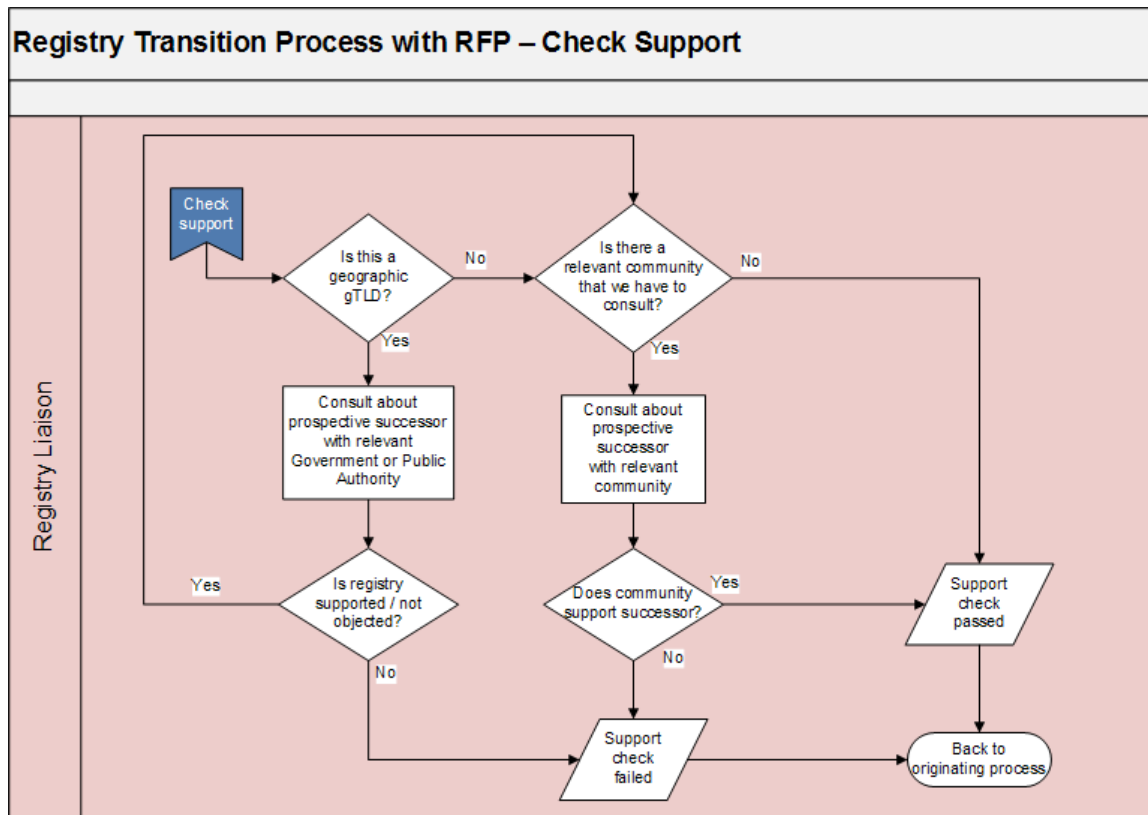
Registry Transition Process with RFP – Check Support

Registry Liaison

Check support

Is this a geographic gTLD?

No

Yes

Consult about prospective successor with relevant Government or Public Authority

Is registry supported / not objected?

Yes

No

Is there a relevant community that we have to consult?

No

Yes

Consult about prospective successor with relevant community

Does community support successor?

Yes

No

Support check passed

Support check failed

Back to originating process